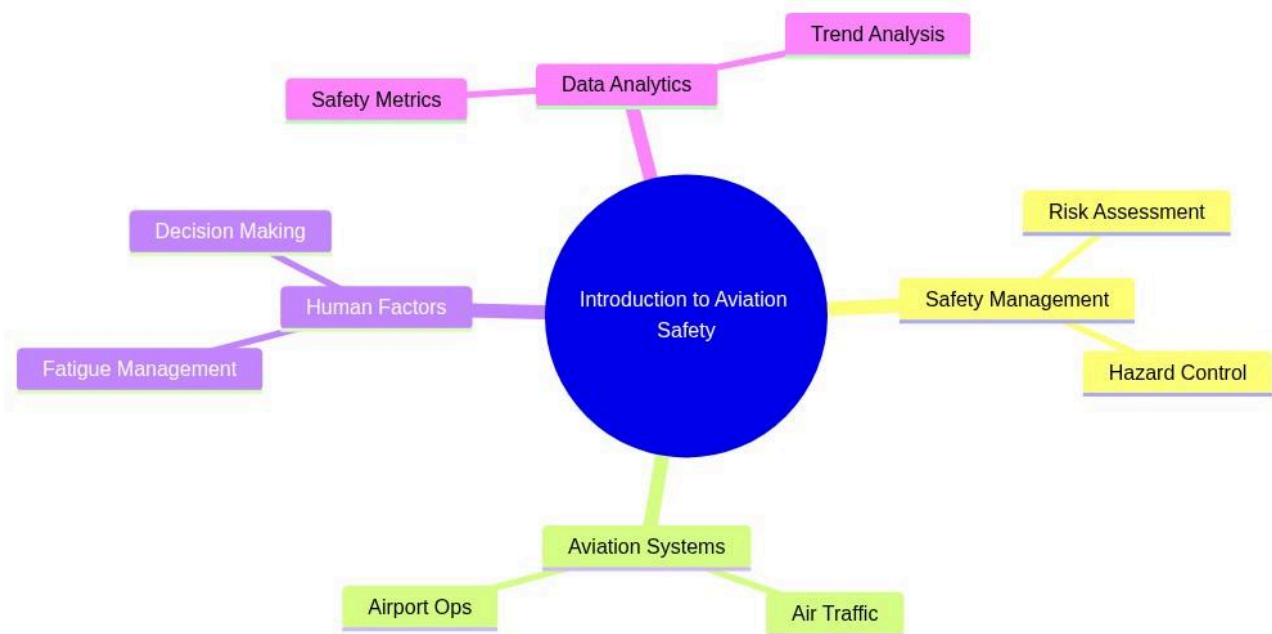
Trend Analysis

Data Analytics

Safety Metrics

Decision Making

Human Factors

Fatigue Management

Introduction to Aviation Safety

Risk Assessment

Safety Management

Hazard Control

Aviation Systems

Airport Ops

Air Traffic